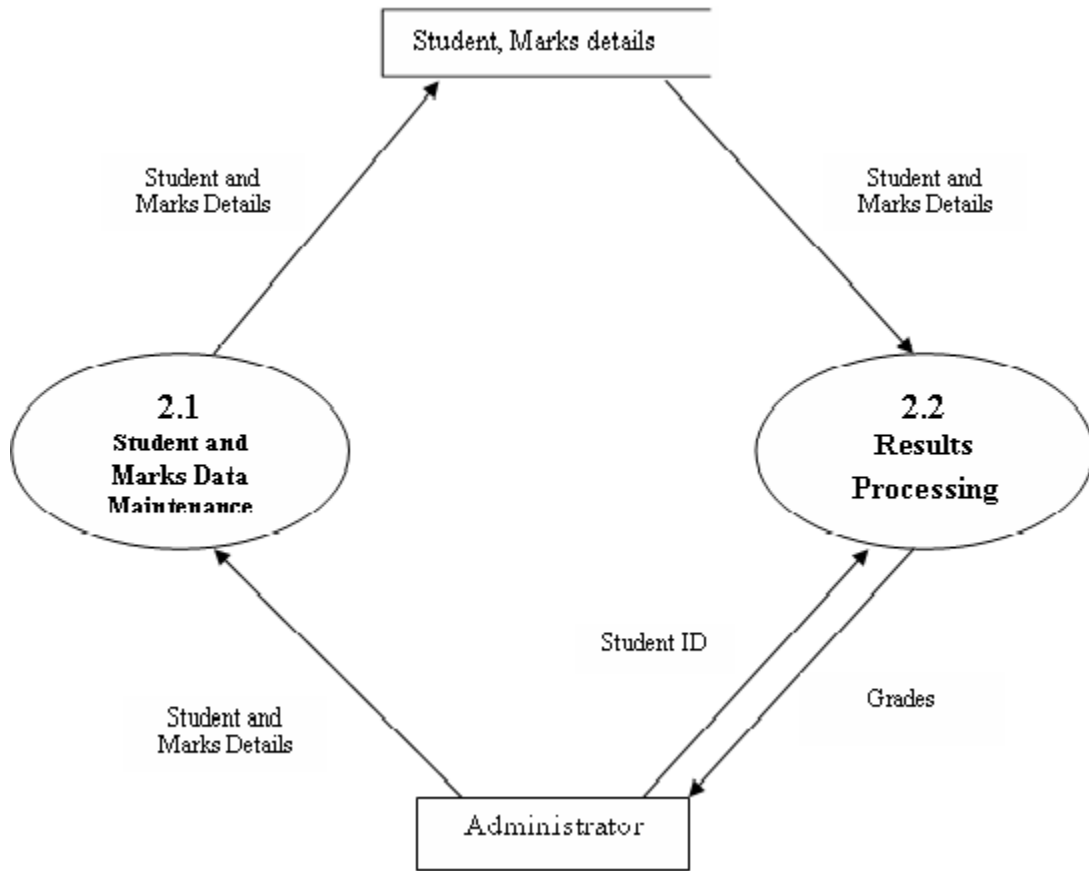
Student, Marks details

Student and Marks Details

Student and Marks Details

2.1
Student and Marks Data Maintenance

2.2
Results Processing

Student ID

Grades

Student and Marks Details

Administrator